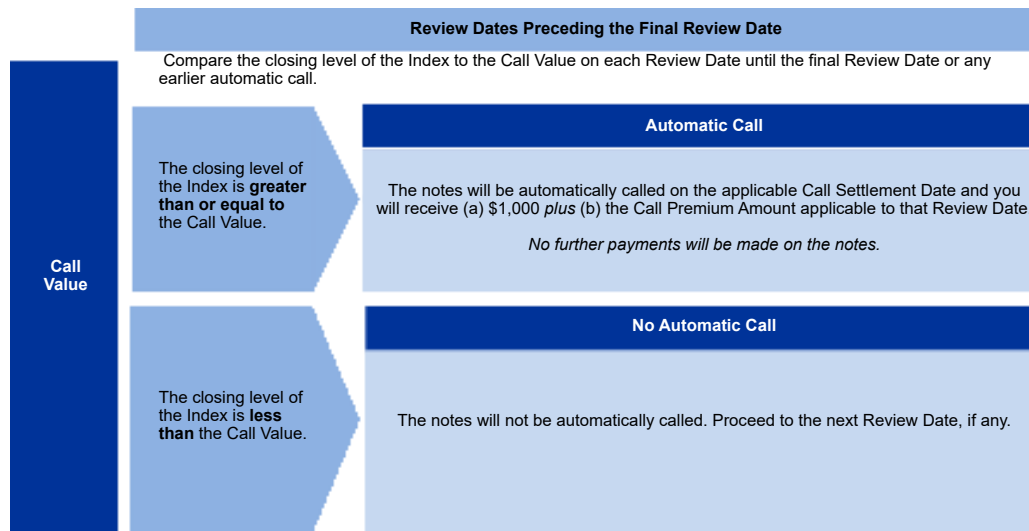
Review Dates Preceding the Final Review Date

Compare the closing level of the Index to the Call Value on each Review Date until the final Review Date or any earlier automatic call.

Call Value

The closing level of the Index is **greater than or equal to** the Call Value.

Automatic Call

The notes will be automatically called on the applicable Call Settlement Date and you will receive (a) $1,000 *plus* (b) the Call Premium Amount applicable to that Review Date

*No further payments will be made on the notes.*

The closing level of the Index is **less than** the Call Value.

No Automatic Call

The notes will not be automatically called. Proceed to the next Review Date, if any.